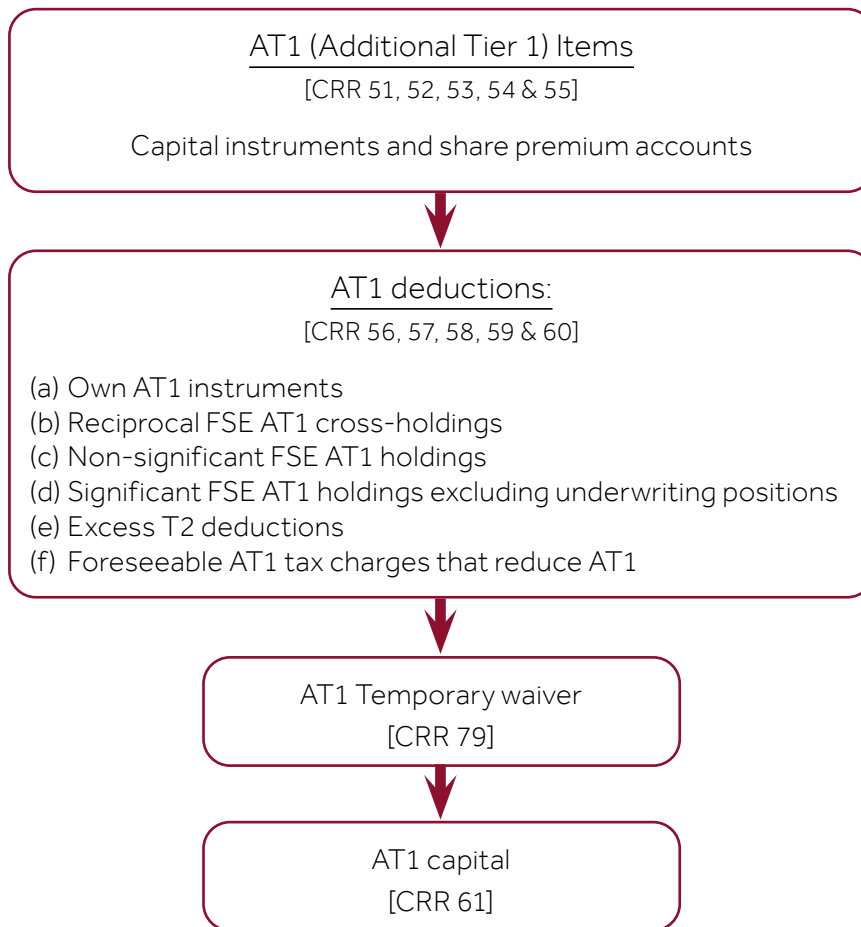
AT1 (Additional Tier 1) Items
[CRR 51, 52, 53, 54 & 55]

Capital instruments and share premium accounts

AT1 deductions:
[CRR 56, 57, 58, 59 & 60]

(a) Own AT1 instruments
(b) Reciprocal FSE AT1 cross-holdings
(c) Non-significant FSE AT1 holdings
(d) Significant FSE AT1 holdings excluding underwriting positions
(e) Excess T2 deductions
(f) Foreseeable AT1 tax charges that reduce AT1

AT1 Temporary waiver
[CRR 79]

AT1 capital
[CRR 61]